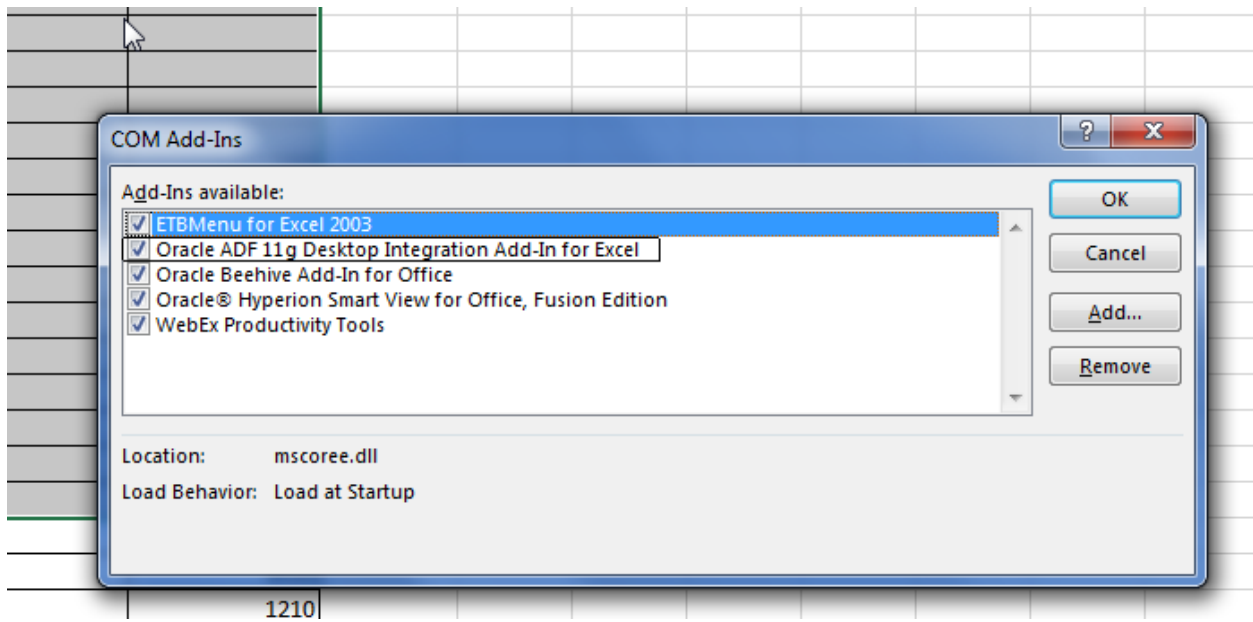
COM Add-Ins

?

X

Add-Ins available:

ETBMenu for Excel 2003

Oracle ADF 11g Desktop Integration Add-In for Excel

Oracle Beehive Add-In for Office

Oracle® Hyperion Smart View for Office, Fusion Edition

WebEx Productivity Tools

OK

Cancel

Add...

Remove

Location: mscoree.dll

Load Behavior: Load at Startup

1210